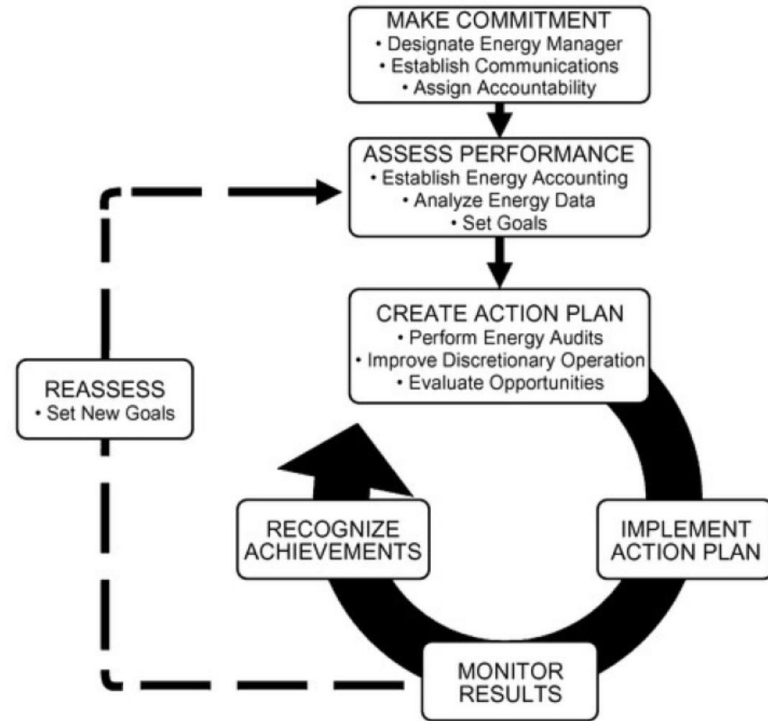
MAKE COMMITMENT
• Designate Energy Manager
• Establish Communications
• Assign Accountability

ASSESS PERFORMANCE
• Establish Energy Accounting
• Analyze Energy Data
• Set Goals

CREATE ACTION PLAN
• Perform Energy Audits
• Improve Discretionary Operation
• Evaluate Opportunities

REASSESS
• Set New Goals

RECOGNIZE ACHIEVEMENTS

IMPLEMENT ACTION PLAN

MONITOR RESULTS